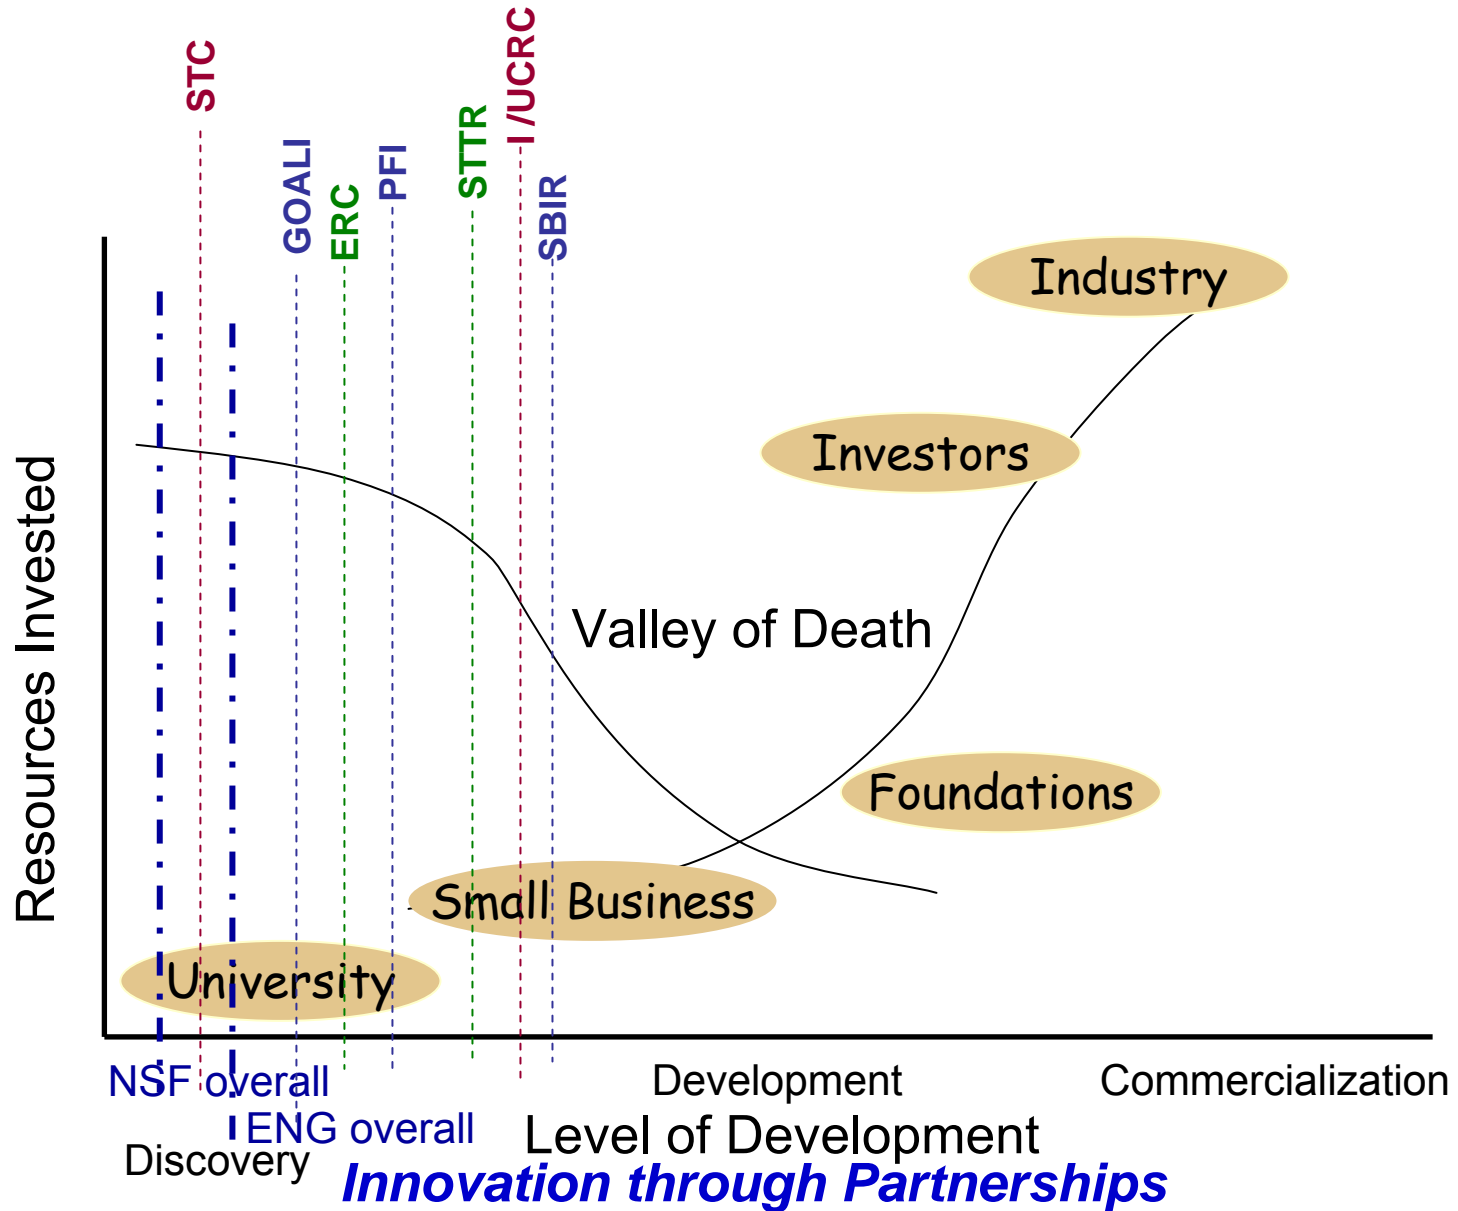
STC
GOALI
ERC
PFI
STTR
I/UCRC
SBIR

Industry
Investors
Valley of Death
Foundations
Small Business
University

Resources Invested

NSF overall
ENG overall
Discovery
Development
Commercialization
Level of Development
Innovation through Partnerships